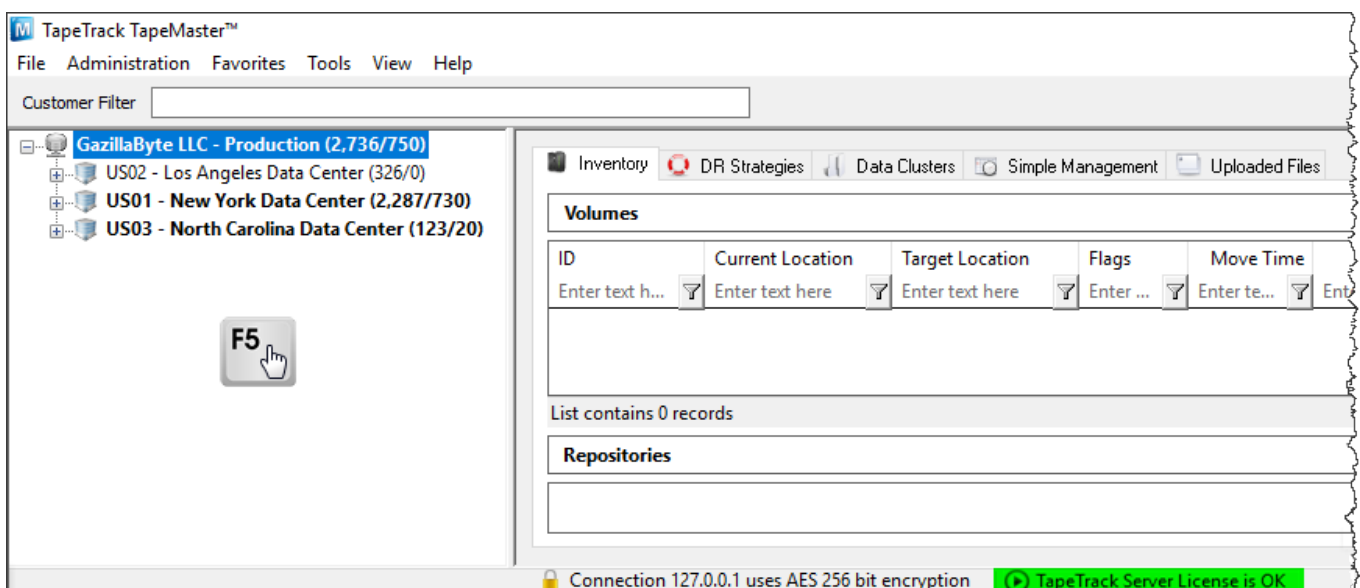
TapeTrack TapeMaster™

File Administration Favorites Tools View Help

Customer Filter

GazillaByte LLC - Production (2,736/750)
US02 - Los Angeles Data Center (326/0)
US01 - New York Data Center (2,287/730)
US03 - North Carolina Data Center (123/20)

F5

Inventory DR Strategies Data Clusters Simple Management Uploaded Files

Volumes

| ID | Current Location | Target Location | Flags | Move Time |
|---|---|---|---|---|
| Enter text h... | Enter text here | Enter text here | Enter ... | Enter te... |

List contains 0 records

Repositories

Connection 127.0.0.1 uses AES 256 bit encryption TapeTrack Server License is OK